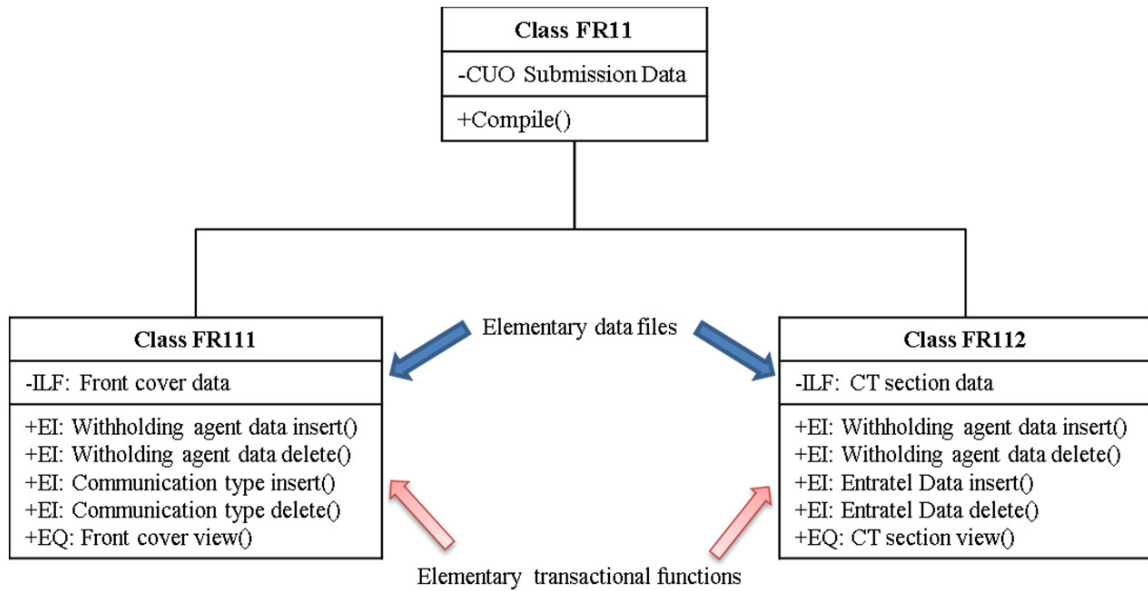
Class FR11

-CUO Submission Data

+Compile()

Class FR111

-ILF: Front cover data

+EI: Withholding agent data insert()
+EI: Witholding agent data delete()
+EI: Communication type insert()
+EI: Communication type delete()
+EQ: Front cover view()

Elementary data files

Class FR112

-ILF: CT section data

+EI: Withholding agent data insert()
+EI: Witholding agent data delete()
+EI: Entratel Data insert()
+EI: Entratel Data delete()
+EQ: CT section view()

Elementary transactional functions